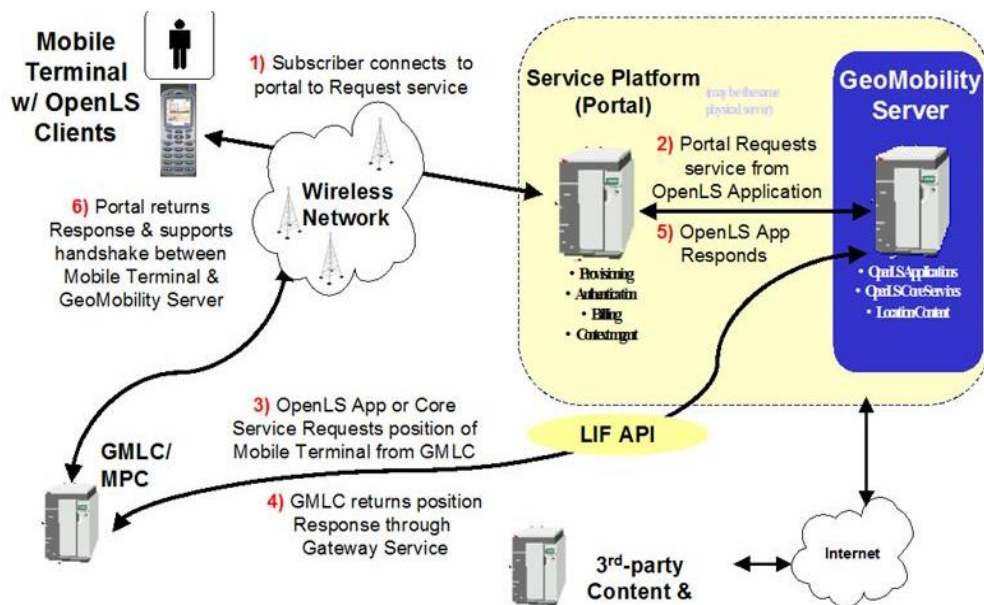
Mobile Terminal w/ OpenLS Clients

1) Subscriber connects to portal to Request service

Service Platform (Portal)

(may be the same physical server)

GeoMobility Server

2) Portal Requests service from OpenLS Application

Wireless Network

6) Portal returns Response & supports handshake between Mobile Terminal & GeoMobility Server

5) OpenLS App Responds

• Provisioning
• Authentication
• Billing
• Content mgmt

• OpenLS Applications
• OpenLS Core Services
• Location Content

3) OpenLS App or Core Service Requests position of Mobile Terminal from GMLC

LIF API

GMLC/ MPC

4) GMLC returns position Response through Gateway Service

3rd-party Content &

Internet